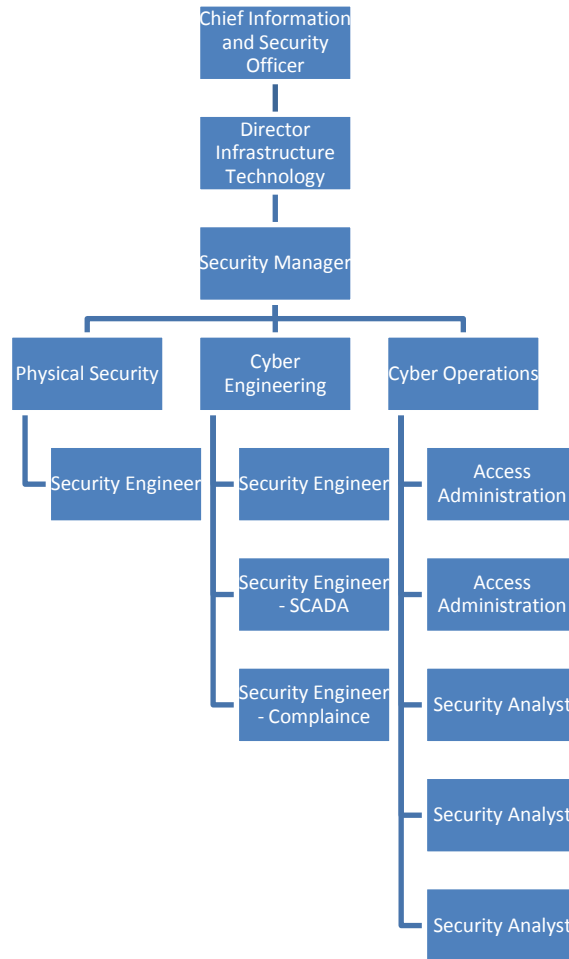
Chief Information and Security Officer

Director Infrastructure Technology

Security Manager

Physical Security

Security Engineer

Cyber Engineering

Security Engineer

Security Engineer - SCADA

Security Engineer - Complaince

Cyber Operations

Access Administration

Access Administration

Security Analyst

Security Analyst

Security Analyst